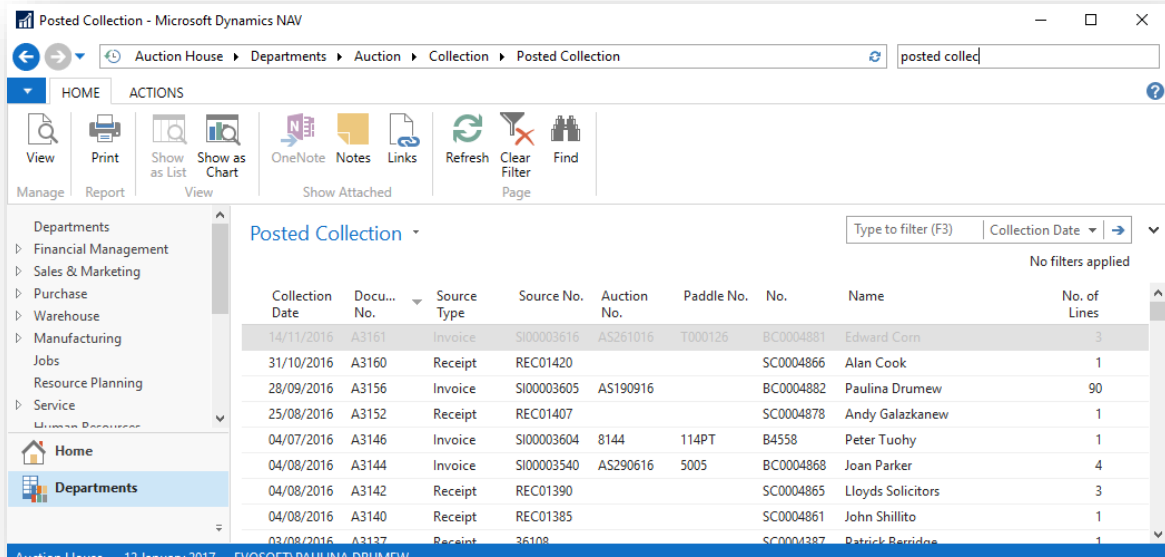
Posted Collection - Microsoft Dynamics NAV

Auction House ▸ Departments ▸ Auction ▸ Collection ▸ Posted Collection

posted collec

HOME ACTIONS

View Print Show as List Show as Chart OneNote Notes Links Refresh Clear Filter Find

Manage Report View Show Attached Page

Departments
Financial Management
Sales & Marketing
Purchase
Warehouse
Manufacturing
Jobs
Resource Planning
Service
Human Resources

Home
Departments

Posted Collection

Type to filter (F3) Collection Date

No filters applied

| Collection Date | Docu... No. | Source Type | Source No. | Auction No. | Paddle No. | No. | Name | No. of Lines |
|---|---|---|---|---|---|---|---|---|
| 14/11/2016 | A3161 | Invoice | SI00003616 | AS261016 | T000126 | BC0004881 | Edward Corn | 3 |
| 31/10/2016 | A3160 | Receipt | REC01420 | | | SC0004866 | Alan Cook | 1 |
| 28/09/2016 | A3156 | Invoice | SI00003605 | AS190916 | | BC0004882 | Paulina Drumew | 90 |
| 25/08/2016 | A3152 | Receipt | REC01407 | | | SC0004878 | Andy Galazkanew | 1 |
| 04/07/2016 | A3146 | Invoice | SI00003604 | 8144 | 114PT | B4558 | Peter Tuohy | 1 |
| 04/08/2016 | A3144 | Invoice | SI00003540 | AS290616 | 5005 | BC0004868 | Joan Parker | 4 |
| 04/08/2016 | A3142 | Receipt | REC01390 | | | SC0004865 | Lloyds Solicitors | 3 |
| 04/08/2016 | A3140 | Receipt | REC01385 | | | SC0004861 | John Shillito | 1 |
| 03/08/2016 | A3137 | Receipt | 36108 | | | SC0004387 | Patrick Berridge | |

Auction House 12 January 2017 EVOSOFT\PAULINA.DRUMEW